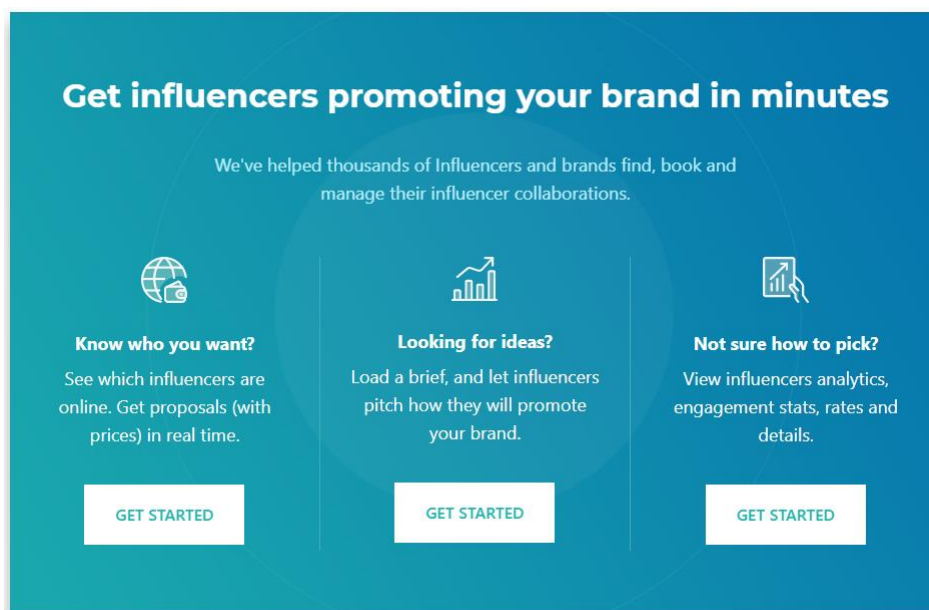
Get influencers promoting your brand in minutes

We've helped thousands of Influencers and brands find, book and manage their influencer collaborations.

Know who you want?

See which influencers are online. Get proposals (with prices) in real time.

GET STARTED

Looking for ideas?

Load a brief, and let influencers pitch how they will promote your brand.

GET STARTED

Not sure how to pick?

View influencers analytics, engagement stats, rates and details.

GET STARTED